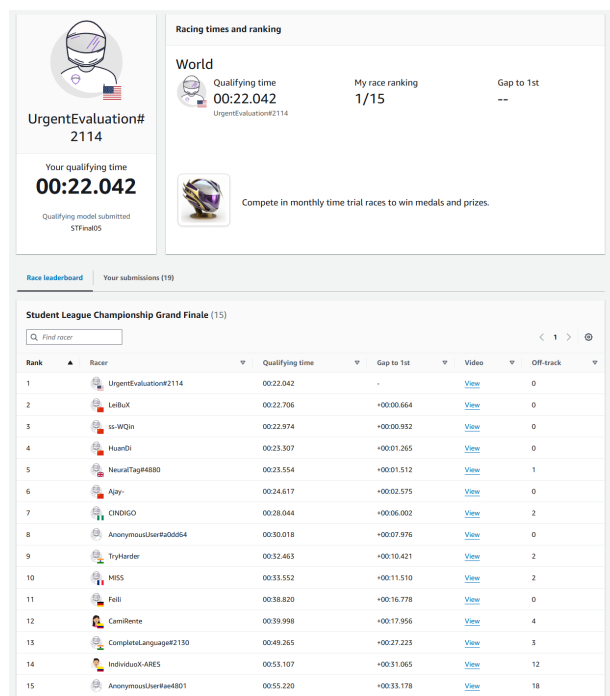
UrgentEvaluation#2114

Your qualifying time
00:22.042
Qualifying model submitted
STFinal05

Racing times and ranking

World

Qualifying time
00:22.042
UrgentEvaluation#2114

My race ranking
1/15

Gap to 1st
--

Compete in monthly time trial races to win medals and prizes.

Race leaderboard
Your submissions (19)

Student League Championship Grand Finale (15)

Find racer

1

| Rank | Racer | Qualifying time | Gap to 1st | Video | Off-track |
|---|---|---|---|---|---|
| 1 | UrgentEvaluation#2114 | 00:22.042 | - | View | 0 |
| 2 | LeiBuX | 00:22.706 | +00:00.664 | View | 0 |
| 3 | ss-WQin | 00:22.974 | +00:00.932 | View | 0 |
| 4 | HuanDi | 00:23.307 | +00:01.265 | View | 0 |
| 5 | NeuralTag#4880 | 00:23.554 | +00:01.512 | View | 1 |
| 6 | Ajay- | 00:24.617 | +00:02.575 | View | 0 |
| 7 | CINDIGO | 00:28.044 | +00:06.002 | View | 2 |
| 8 | AnonymousUser#a0dd64 | 00:30.018 | +00:07.976 | View | 0 |
| 9 | TryHarder | 00:32.463 | +00:10.421 | View | 2 |
| 10 | MISS | 00:33.552 | +00:11.510 | View | 2 |
| 11 | Feili | 00:38.820 | +00:16.778 | View | 0 |
| 12 | CamiRente | 00:39.998 | +00:17.956 | View | 4 |
| 13 | CompleteLanguage#2130 | 00:49.265 | +00:27.223 | View | 3 |
| 14 | IndividuoX-ARES | 00:53.107 | +00:31.065 | View | 12 |
| 15 | AnonymousUser#ae4801 | 00:55.220 | +00:33.178 | View | 18 |